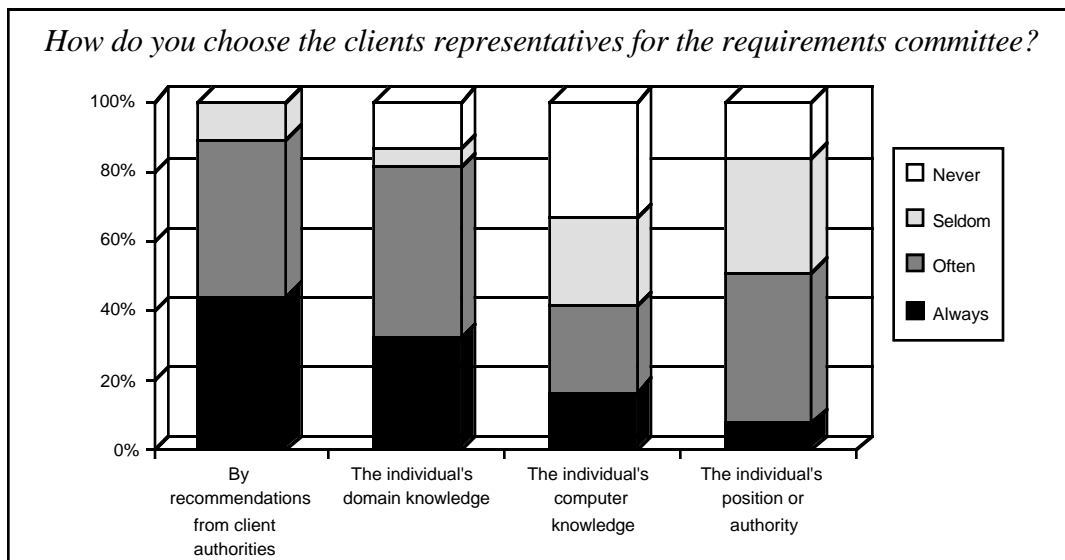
How do you choose the clients representatives for the requirements committee?

100%
80%
60%
40%
20%
0%

By recommendations from client authorities

The individual's domain knowledge

The individual's computer knowledge

The individual's position or authority

Never
Seldom
Often
Always